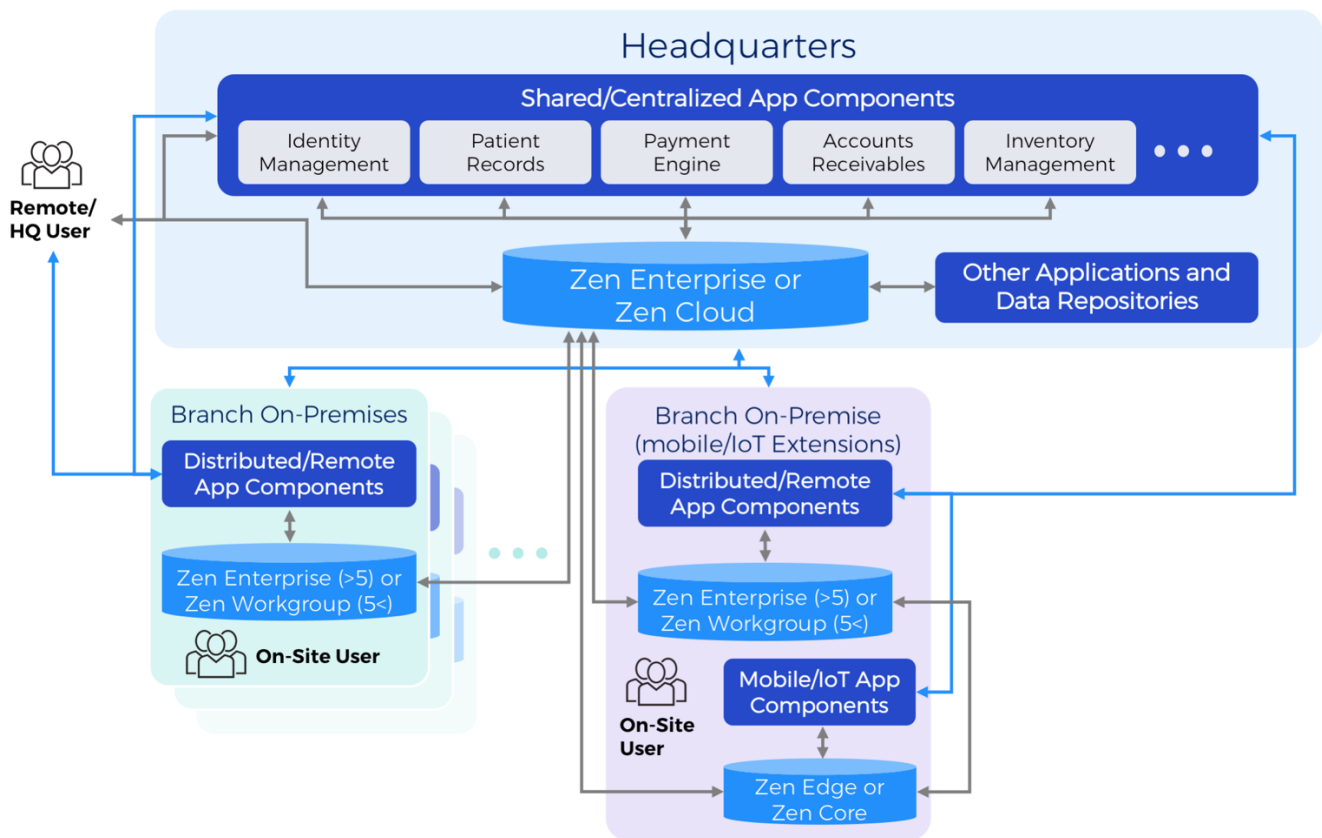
Headquarters

Shared/Centralized App Components

Identity Management

Patient Records

Payment Engine

Accounts Receivables

Inventory Management

• • •

Remote/ HQ User

Zen Enterprise or Zen Cloud

Other Applications and Data Repositories

Branch On-Premises

Distributed/Remote App Components

Zen Enterprise (>5) or Zen Workgroup (5<)

On-Site User

• • •

Branch On-Premise (mobile/IoT Extensions)

Distributed/Remote App Components

Zen Enterprise (>5) or Zen Workgroup (5<)

On-Site User

Mobile/IoT App Components

Zen Edge or Zen Core